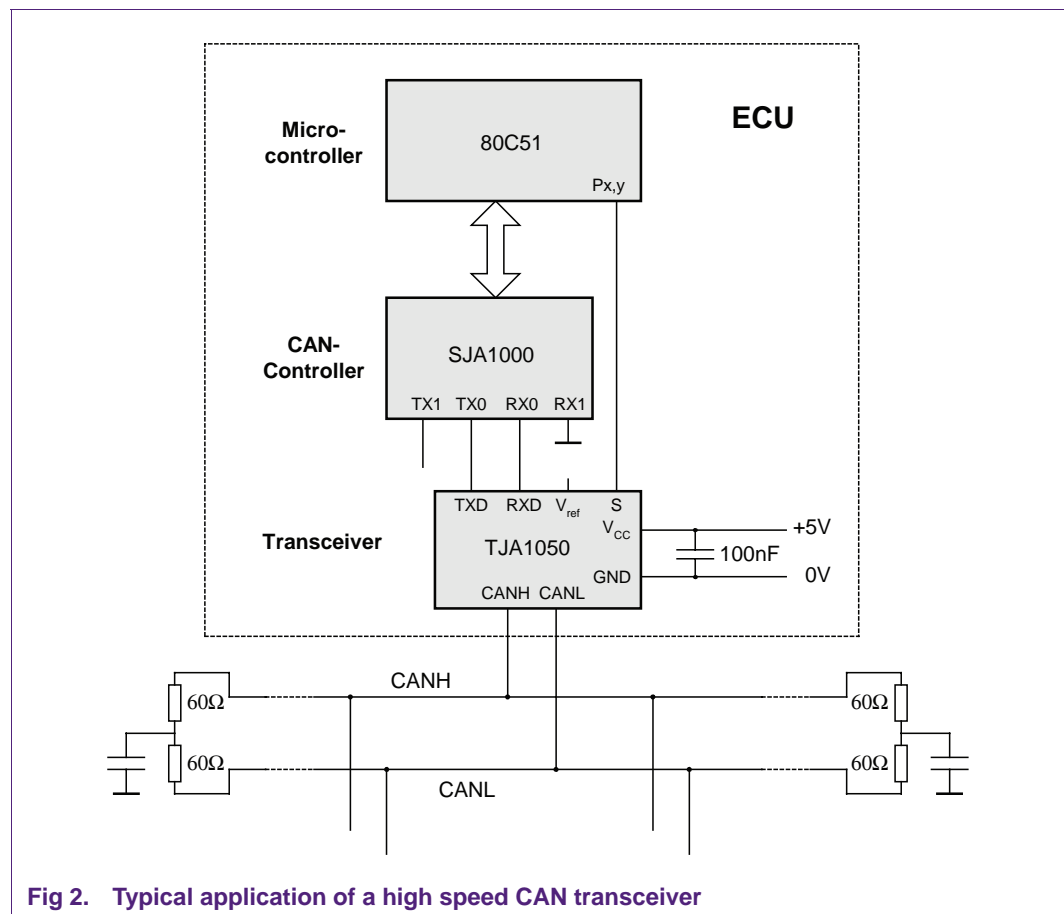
ECU

Micro-controller

80C51

Px,y

CAN-Controller

SJA1000

TX1 TX0 RX0 RX1

Transceiver

TXD RXD $V_{ref}$ S

$V_{CC}$

TJA1050

GND

CANH CANL

+5V

100nF

0V

CANH

CANL

60Ω

60Ω

60Ω

60Ω

Fig 2. Typical application of a high speed CAN transceiver